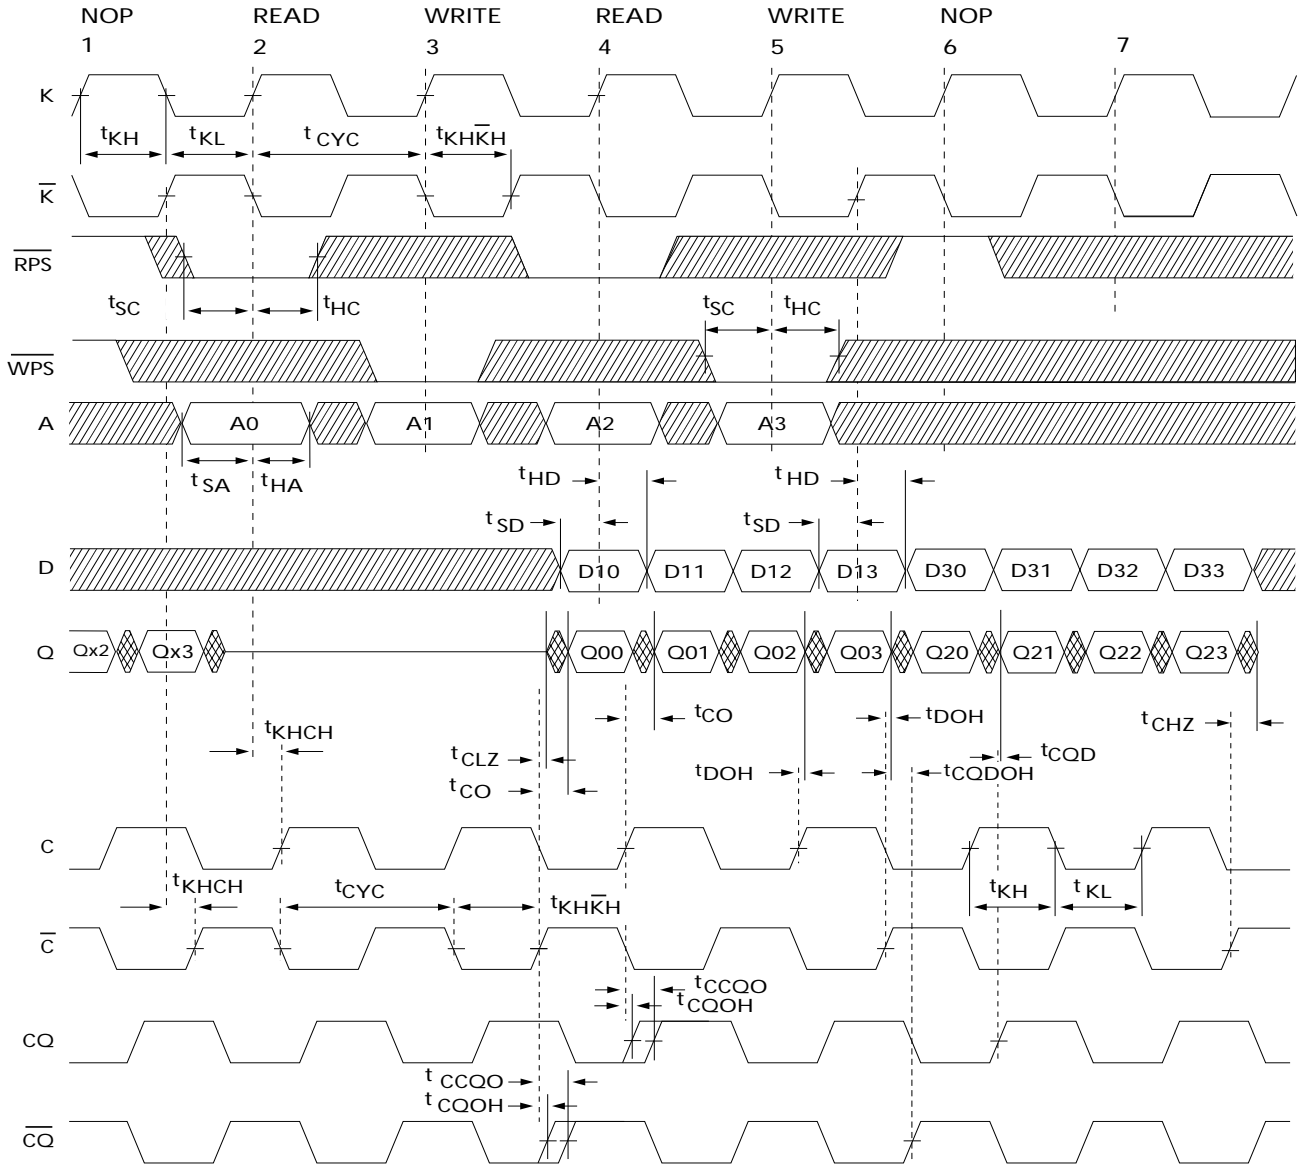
NOP READ WRITE READ WRITE NOP
1 2 3 4 5 6 7

K
$t_{KH}$ $t_{KL}$ $t_{CYC}$ $t_{KH\overline{K}H}$
$\overline{K}$
$\overline{RPS}$
$t_{SC}$ $t_{HC}$
$t_{SC}$ $t_{HC}$
$\overline{WPS}$
A
A0 A1 A2 A3
$t_{SA}$ $t_{HA}$
$t_{HD}$ $t_{HD}$
$t_{SD}$ $t_{SD}$
D
D10 D11 D12 D13 D30 D31 D32 D33
Q
Qx2 Qx3 Q00 Q01 Q02 Q03 Q20 Q21 Q22 Q23
$t_{CO}$ $t_{DOH}$
$t_{KHCH}$
$t_{CHZ}$
$t_{CQD}$
$t_{CLZ}$
$t_{DOH}$ $t_{CQDOH}$
$t_{CO}$
C
$t_{KHCH}$ $t_{CYC}$ $t_{KH}$ $t_{KL}$
$t_{KH\overline{K}H}$
$\overline{C}$
$t_{CCQO}$
$t_{CQOH}$
CQ
$t_{CCQO}$
$t_{CQOH}$
$\overline{CQ}$